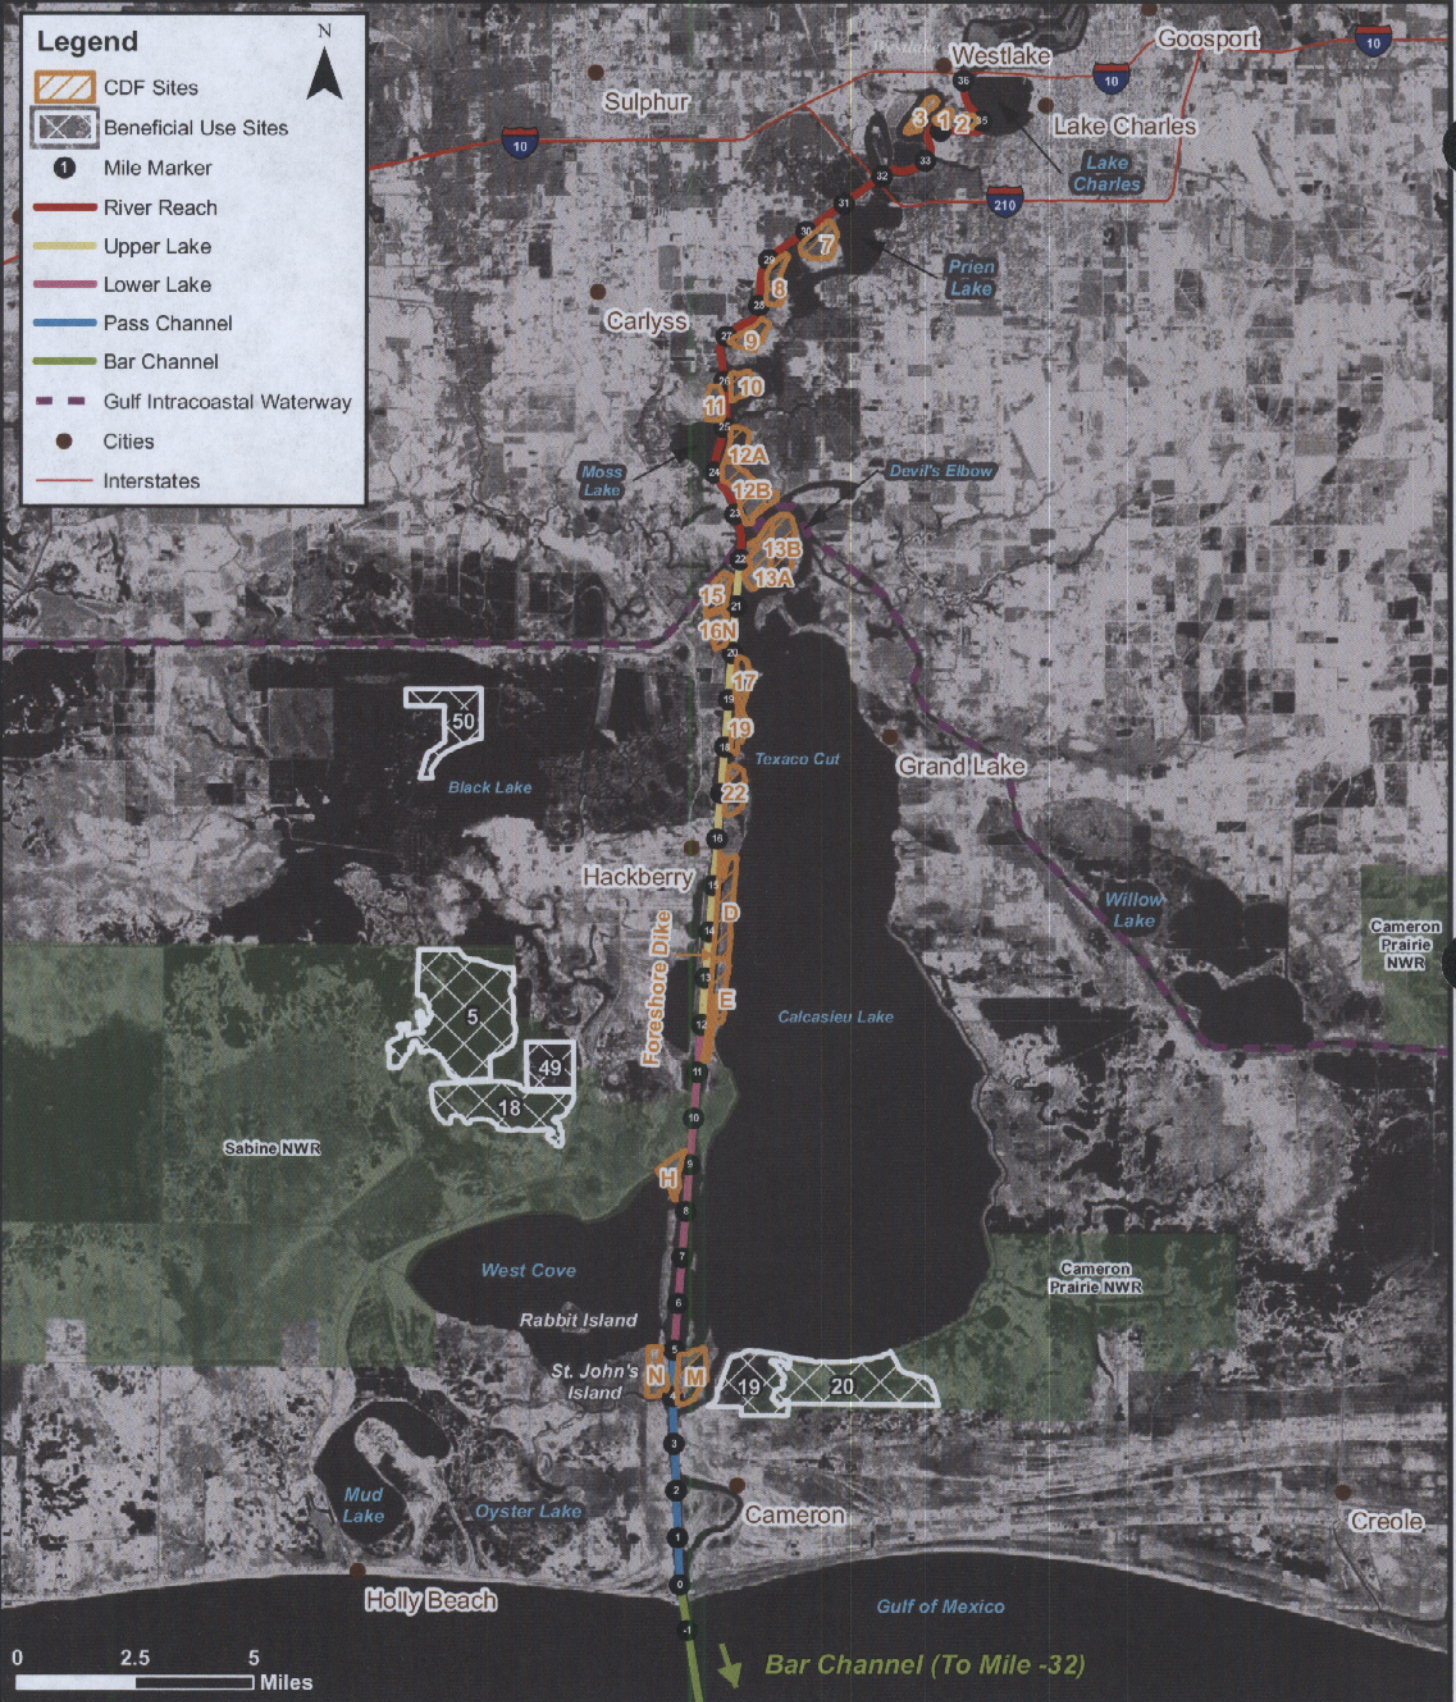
Legend
N
CDF Sites
Beneficial Use Sites
1 Mile Marker
River Reach
Upper Lake
Lower Lake
Pass Channel
Bar Channel
Gulf Intracoastal Waterway
Cities
Interstates

Westlake
Goosport
10
10
Sulphur
10
3 1 2
36
35
Lake Charles
33
32
Lake Charles
210
31
30
7
Prien Lake
29
8
28
Carlyss
27
9
26
10
11
25
12A
Moss Lake
24
12B
Devil's Elbow
23
13B
22
13A
15
21
16N
20
17
50
19
19
Texaco Cut
18
Grand Lake
Black Lake
17
22
16
Hackberry
15
D
Willow Lake
14
Foreshore Dike
13
E
Cameron Prairie NWR
5
12
Calcasieu Lake
49
11
18
10
Sabine NWR
H
9
8
7
West Cove
Cameron Prairie NWR
6
Rabbit Island
5
St. John's Island
N
M
19
20
4
3
Mud Lake
2
Oyster Lake
Cameron
Creole
1
0
Holly Beach
Gulf of Mexico
-1
Bar Channel (To Mile -32)
0 2.5 5 Miles